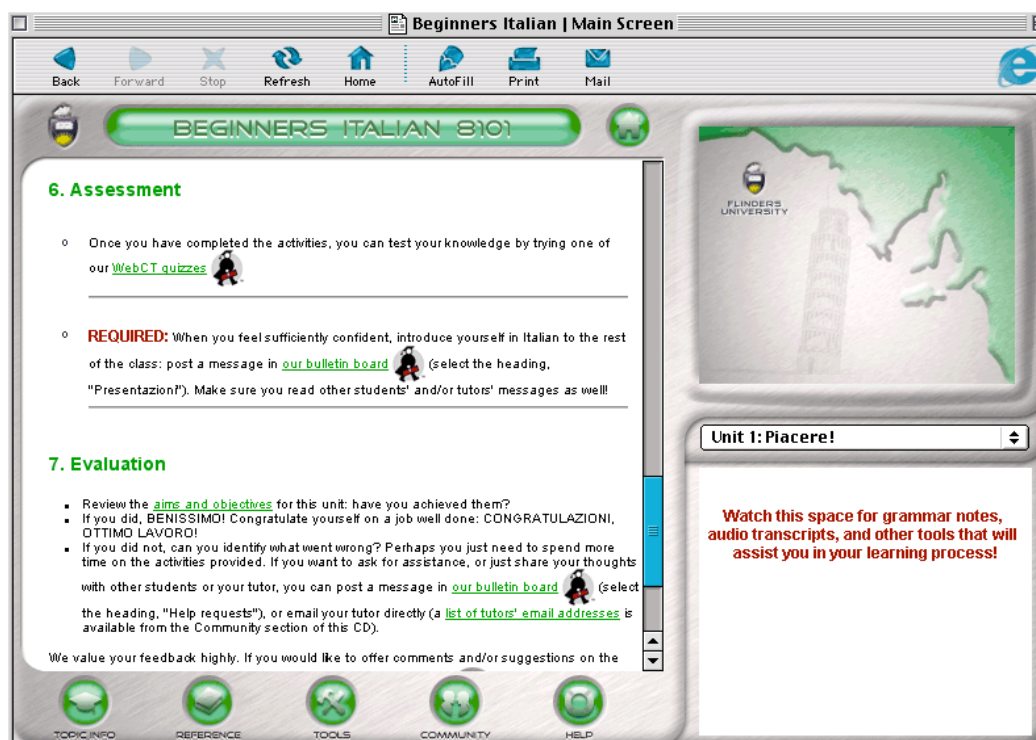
Beginners Italian | Main Screen

Back Forward Stop Refresh Home AutoFill Print Mail

BEGINNERS ITALIAN 8101

6. Assessment

Once you have completed the activities, you can test your knowledge by trying one of our WebCT quizzes

REQUIRED: When you feel sufficiently confident, introduce yourself in Italian to the rest of the class: post a message in our bulletin board (select the heading, "Presentazioni"). Make sure you read other students' and/or tutors' messages as well!

7. Evaluation

- Review the aims and objectives for this unit: have you achieved them?
- If you did, BENISSIMO! Congratulate yourself on a job well done: CONGRATULAZIONI, OTTIMO LAVORO!
- If you did not, can you identify what went wrong? Perhaps you just need to spend more time on the activities provided. If you want to ask for assistance, or just share your thoughts with other students or your tutor, you can post a message in our bulletin board (select the heading, "Help requests"), or email your tutor directly (a list of tutors' email addresses is available from the Community section of this CD).

We value your feedback highly. If you would like to offer comments and/or suggestions on the

TOPIC INFO REFERENCE TOOLS COMMUNITY HELP

FLINDERS UNIVERSITY

Unit 1: Piacere!

Watch this space for grammar notes, audio transcripts, and other tools that will assist you in your learning process!